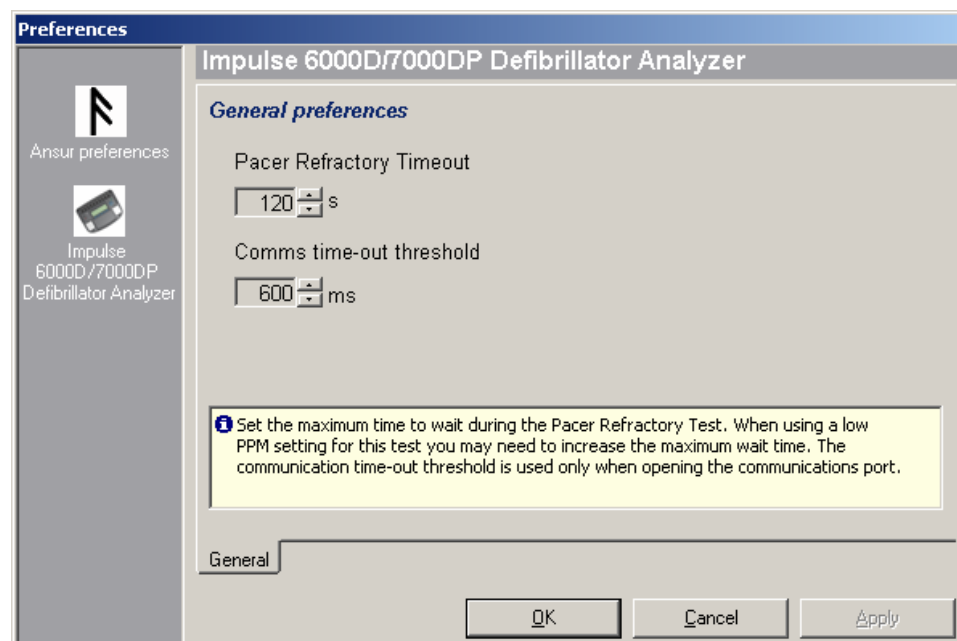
Preferences

Ansur preferences

Impulse 6000D/7000DP Defibrillator Analyzer

Impulse 6000D/7000DP Defibrillator Analyzer

General preferences

Pacer Refractory Timeout

120 s

Comms time-out threshold

600 ms

Set the maximum time to wait during the Pacer Refractory Test. When using a low PPM setting for this test you may need to increase the maximum wait time. The communication time-out threshold is used only when opening the communications port.

General

OK

Cancel

Apply